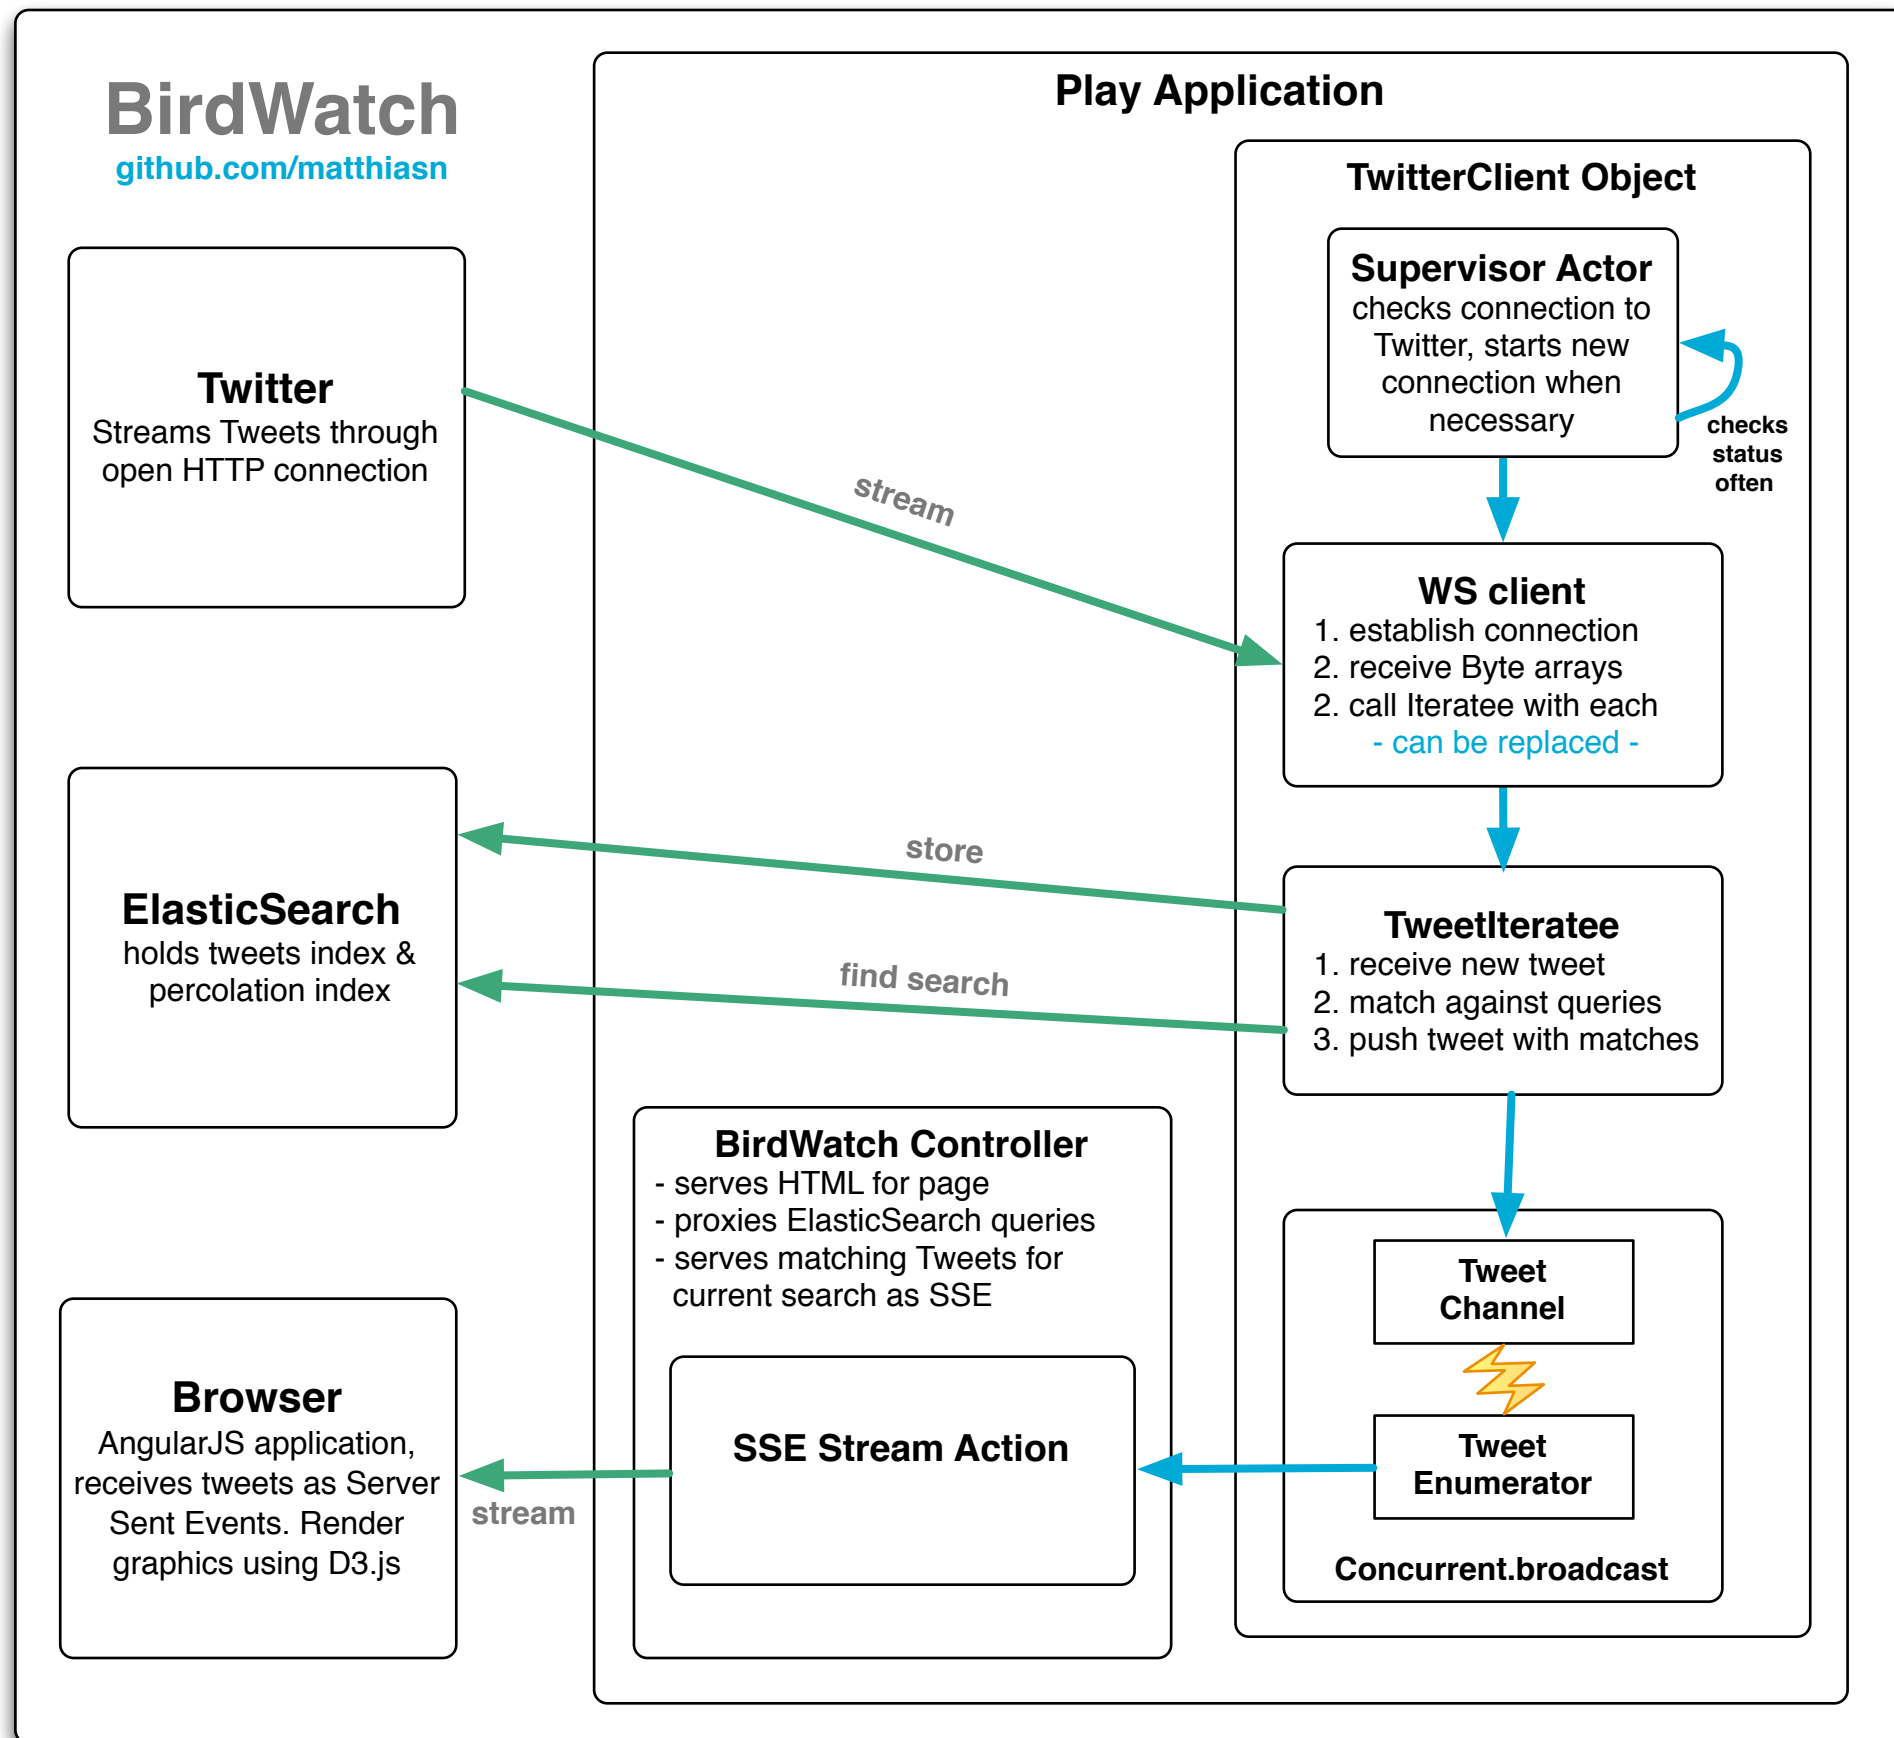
BirdWatch
github.com/matthiasn

Play Application

TwitterClient Object

Supervisor Actor
checks connection to Twitter, starts new connection when necessary

checks status often

Twitter
Streams Tweets through open HTTP connection

stream

WS client
1. establish connection
2. receive Byte arrays
2. call Iteratee with each
- can be replaced -

store

ElasticSearch
holds tweets index & percolation index

find search

TweetIteratee
1. receive new tweet
2. match against queries
3. push tweet with matches

BirdWatch Controller
- serves HTML for page
- proxies ElasticSearch queries
- serves matching Tweets for current search as SSE

Tweet Channel

Browser
AngularJS application, receives tweets as Server Sent Events. Render graphics using D3.js

SSE Stream Action

Tweet Enumerator

stream

Concurrent.broadcast